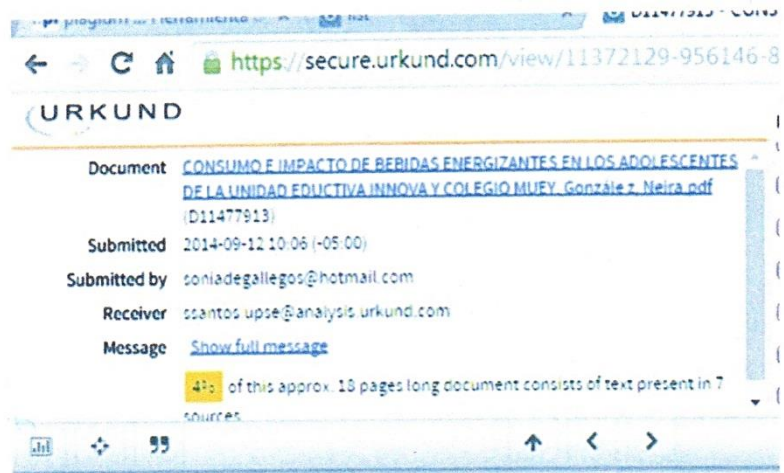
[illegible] plagium ... Herramienta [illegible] × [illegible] list D11477913 - CONS

https://secure.urkund.com/view/11372129-956146-8

URKUND

Document CONSUMO E IMPACTO DE BEBIDAS ENERGIZANTES EN LOS ADOLESCENTES DE LA UNIDAD EDUCTIVA INNOVA Y COLEGIO MUEY. Gonzale z, Neira.pdf (D11477913)

Submitted 2014-09-12 10:06 (-05:00)

Submitted by soniadegallegos@hotmail.com

Receiver ssantos.upse@analysis.urkund.com

Message Show full message

4% of this approx. 18 pages long document consists of text present in 7 sources.